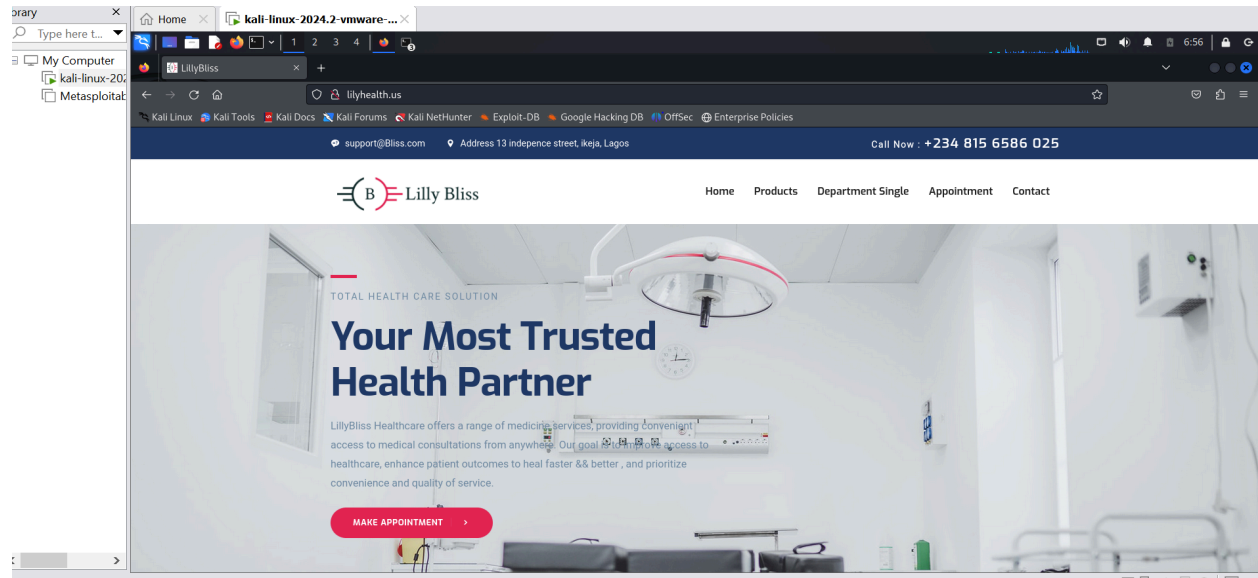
orary
Type here t...
My Computer
kali-linux-202
Metasploitab

Home
kali-linux-2024.2-vmware-...

1 2 3 4
6:56

LillyBliss
lilyhealth.us

Kali Linux  Kali Tools  Kali Docs  Kali Forums  Kali NetHunter  Exploit-DB  Google Hacking DB  OffSec  Enterprise Policies

support@Bliss.com   Address 13 indepence street, ikeja, Lagos   Call Now : +234 815 6586 025

B Lilly Bliss

Home  Products  Department Single  Appointment  Contact

TOTAL HEALTH CARE SOLUTION

Your Most Trusted Health Partner

LillyBliss Healthcare offers a range of medicine services, providing convenient access to medical consultations from anywhere. Our goal is to improve access to healthcare, enhance patient outcomes to heal faster && better , and prioritize convenience and quality of service.

MAKE APPOINTMENT